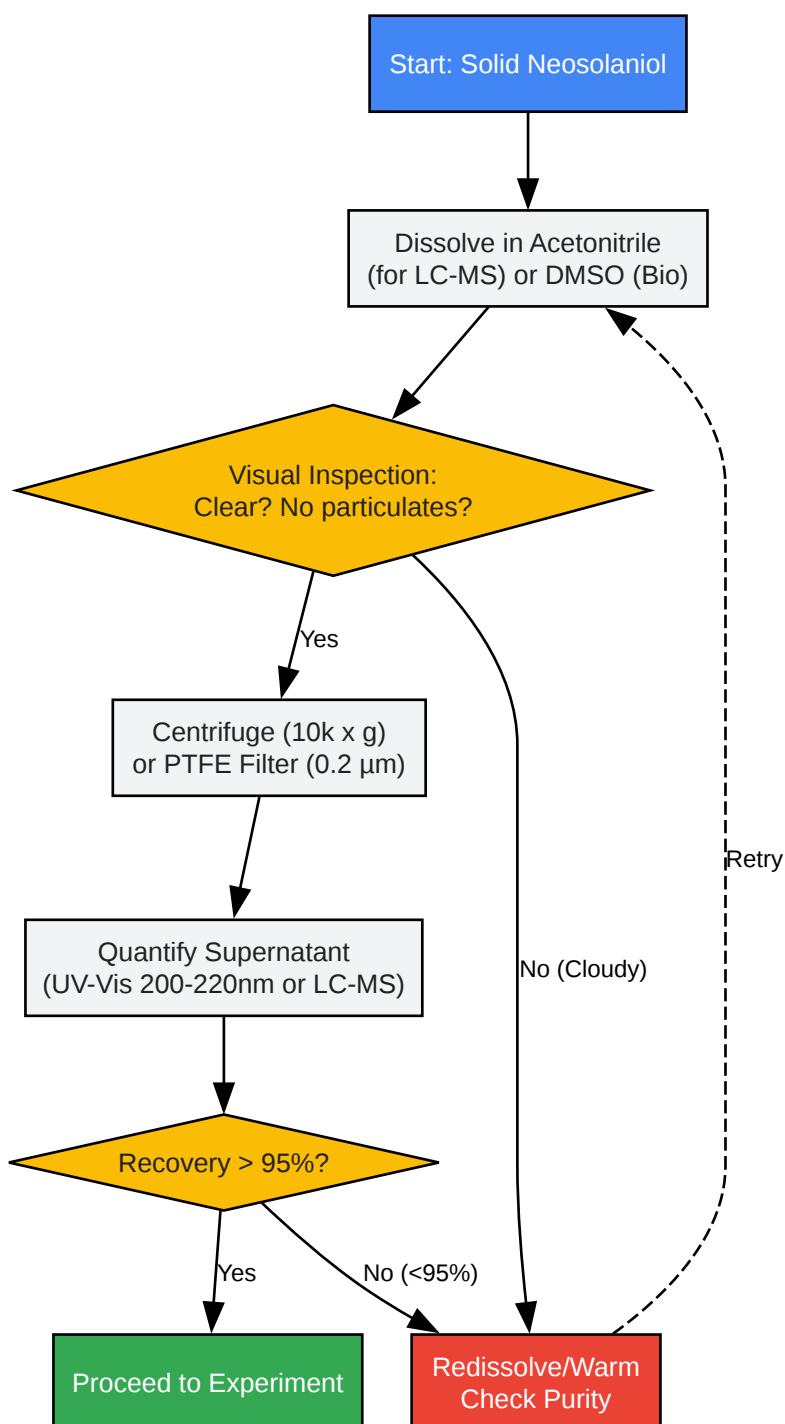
Start: Solid Neosolaniol

Dissolve in Acetonitrile
(for LC-MS) or DMSO (Bio)

Visual Inspection:
Clear? No particulates?

Yes

Centrifuge (10k x g)
or PTFE Filter (0.2 µm)

Quantify Supernatant
(UV-Vis 200-220nm or LC-MS)

Recovery > 95%?

Yes

No (<95%)

No (Cloudy)

Retry

Proceed to Experiment

Redissolve/Warm
Check Purity